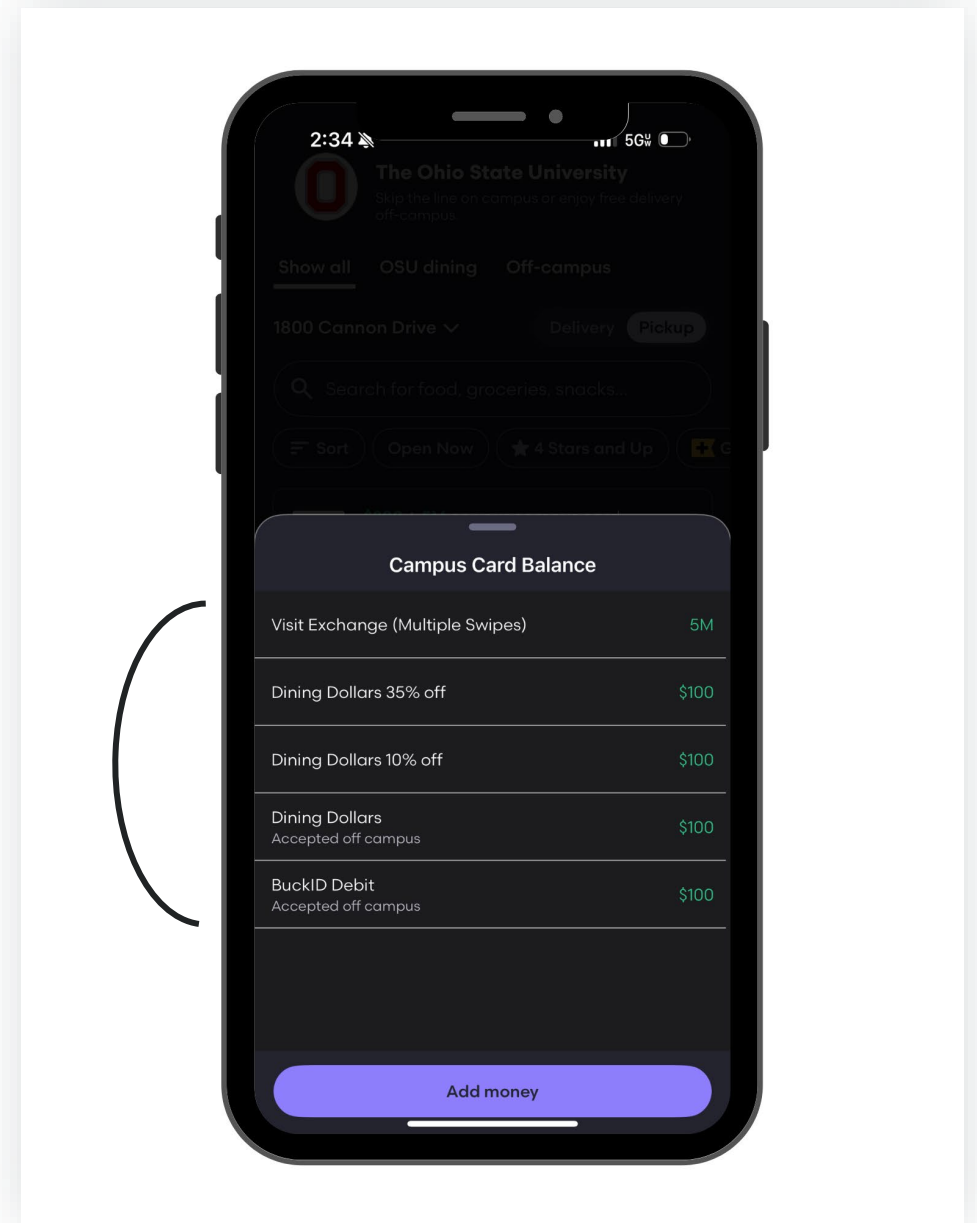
2:34 5G

The Ohio State University

Skip the line on campus or enjoy free delivery off-campus

Show all OSU dining Off-campus

1800 Cannon Drive

Delivery Pickup

Search for food, groceries, snacks...

Sort Open Now 4 Stars and Up G

Campus Card Balance

Visit Exchange (Multiple Swipes) 5M

Dining Dollars 35% off $100

Dining Dollars 10% off $100

Dining Dollars
Accepted off campus $100

BuckID Debit
Accepted off campus $100

Add money